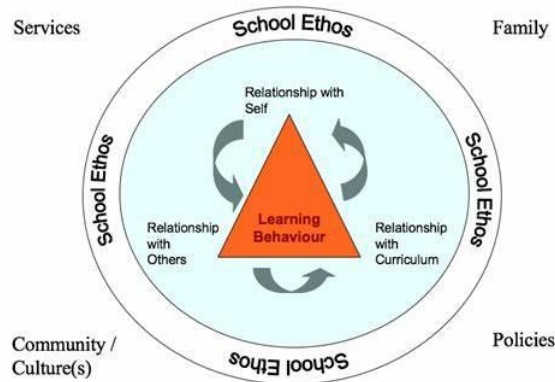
Services

School Ethos

Family

Relationship with Self

School Ethos

School Ethos

Relationship with Others

Learning Behaviour

Relationship with Curriculum

Community / Culture(s)

School Ethos

Policies